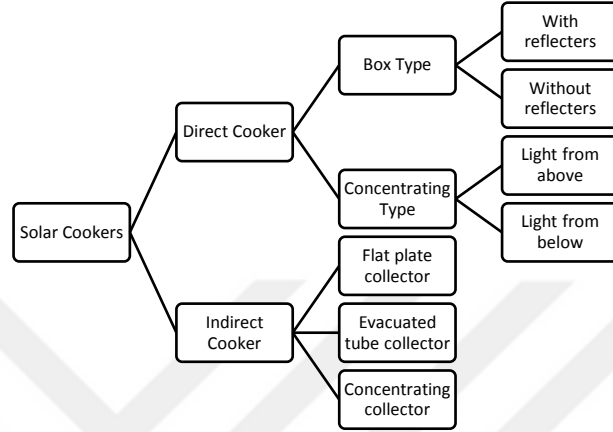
Solar Cookers

Direct Cooker

Box Type

With reflecters

Without reflecters

Concentrating Type

Light from above

Light from below

Indirect Cooker

Flat plate collector

Evacuated tube collector

Concentrating collector